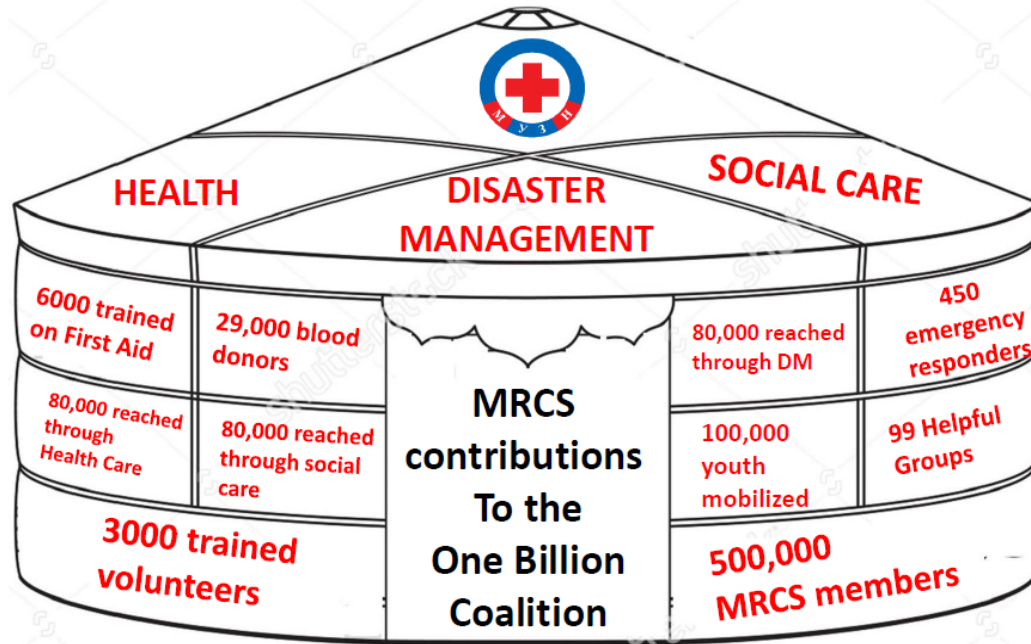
М У З Н

HEALTH

DISASTER MANAGEMENT

SOCIAL CARE

6000 trained on First Aid

29,000 blood donors

80,000 reached through DM

450 emergency responders

80,000 reached through Health Care

80,000 reached through social care

100,000 youth mobilized

99 Helpful Groups

MRCS contributions To the One Billion Coalition

3000 trained volunteers

500,000 MRCS members

shutterstock